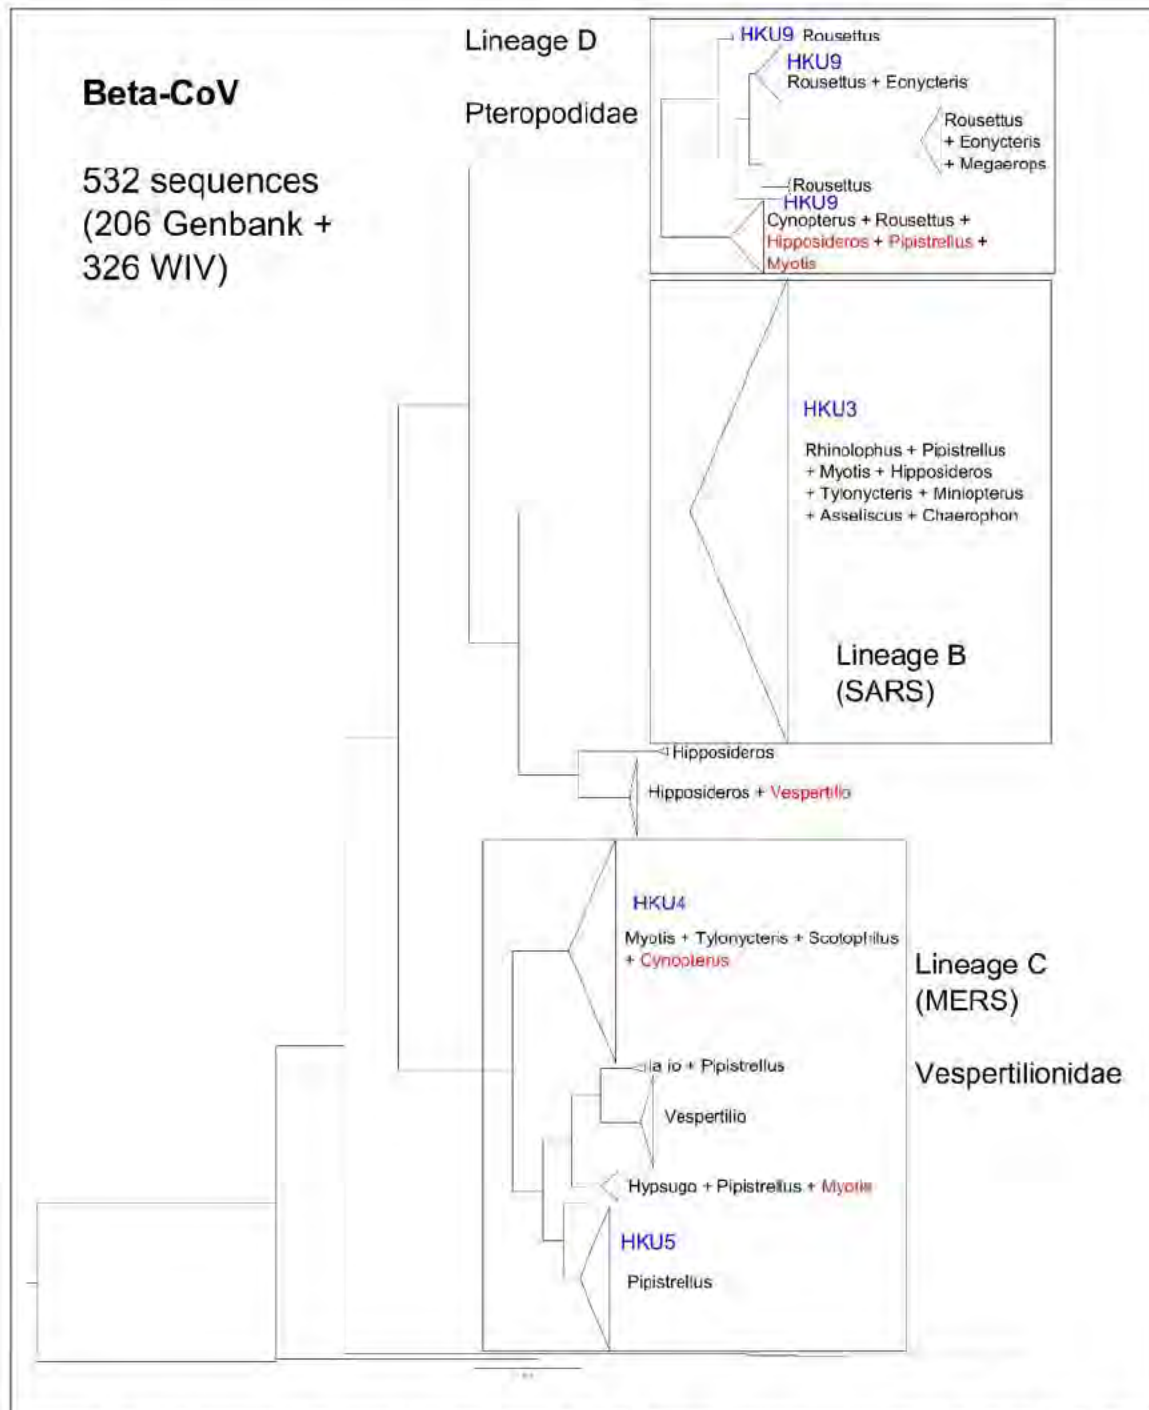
Beta-CoV

532 sequences (206 Genbank + 326 WIV)

Lineage D

Pteropodidae

HKU9 Rousettus

HKU9
Rousettus + Eonycteris

Rousettus
+ Eonycteris
+ Megaerops

Rousettus

HKU9
Cynopterus + Rousettus +
Hipposideros + Pipistrellus +
Myotis

HKU3

Rhinolophus + Pipistrellus
+ Myotis + Hipposideros
+ Tylonycteris + Miniopterus
+ Asseliscus + Chaerophon

Lineage B
(SARS)

Hipposideros

Hipposideros + Vespertilio

HKU4

Myotis + Tylonycteris + Scotophilus
+ Cynopterus

Lineage C
(MERS)

Vespertilionidae

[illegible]a io + Pipistrellus

Vespertilio

Hypsugo + Pipistrellus + Myotis

HKU5

Pipistrellus